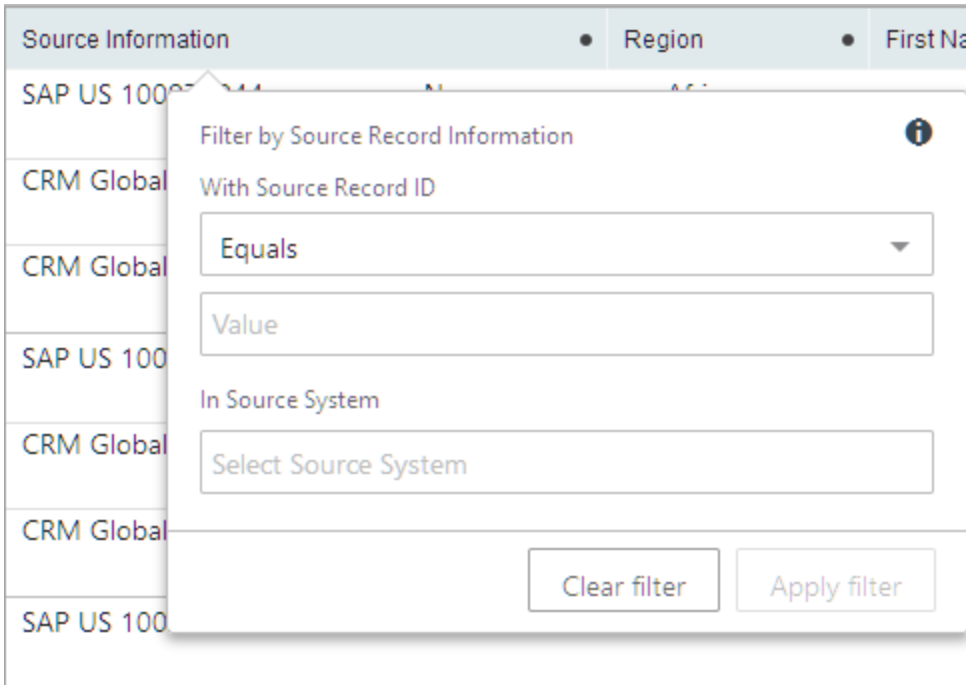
| Source Information | Region | First Na |
|---|---|---|
| SAP US 100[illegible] | | |
| CRM Global | | |
| CRM Global | | |
| SAP US 100 | | |
| CRM Global | | |
| CRM Global | | |
| SAP US 100 | | |

Filter by Source Record Information

With Source Record ID

Equals

Value

In Source System

Select Source System

Clear filter

Apply filter